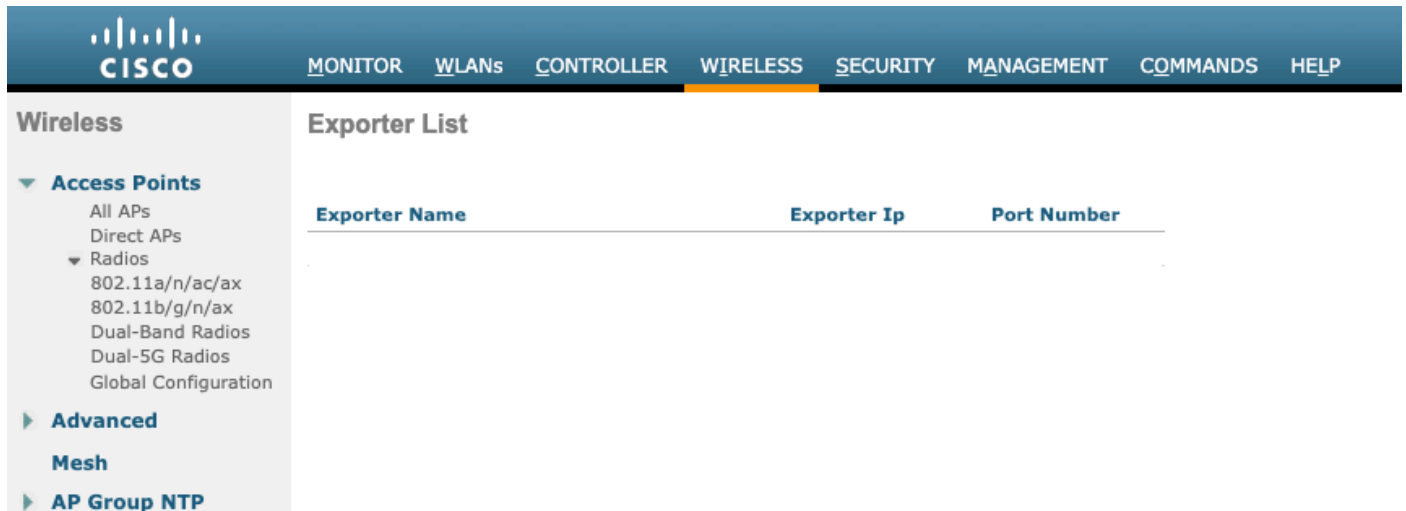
CISCO

MONITOR WLANs CONTROLLER WIRELESS SECURITY MANAGEMENT COMMANDS HELP

Wireless

Access Points
All APs
Direct APs
Radios
802.11a/n/ac/ax
802.11b/g/n/ax
Dual-Band Radios
Dual-5G Radios
Global Configuration

Advanced

Mesh

AP Group NTP

Exporter List

| Exporter Name | Exporter Ip | Port Number |
|---|---|---|